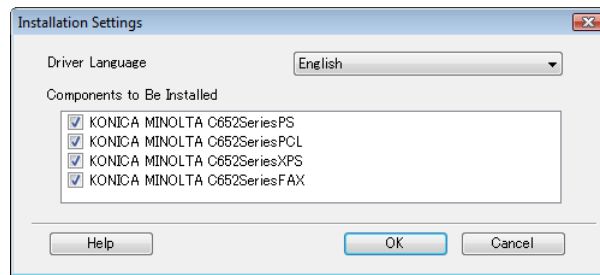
Installation Settings

Driver Language English

Components to Be Installed

KONICA MINOLTA C652SeriesPS
KONICA MINOLTA C652SeriesPCL
KONICA MINOLTA C652SeriesXPS
KONICA MINOLTA C652SeriesFAX

Help OK Cancel